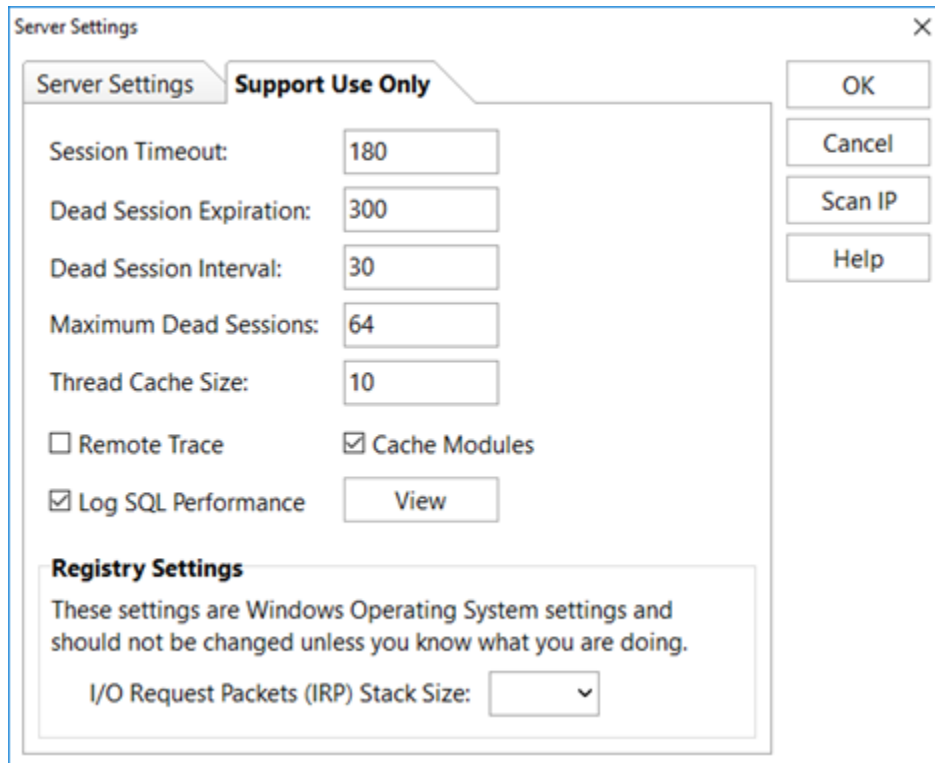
Server Settings
×

Server Settings
Support Use Only

OK
Cancel
Scan IP
Help

Session Timeout: 180
Dead Session Expiration: 300
Dead Session Interval: 30
Maximum Dead Sessions: 64
Thread Cache Size: 10

☐ Remote Trace
☑ Cache Modules
☑ Log SQL Performance
View

Registry Settings
These settings are Windows Operating System settings and should not be changed unless you know what you are doing.

I/O Request Packets (IRP) Stack Size: